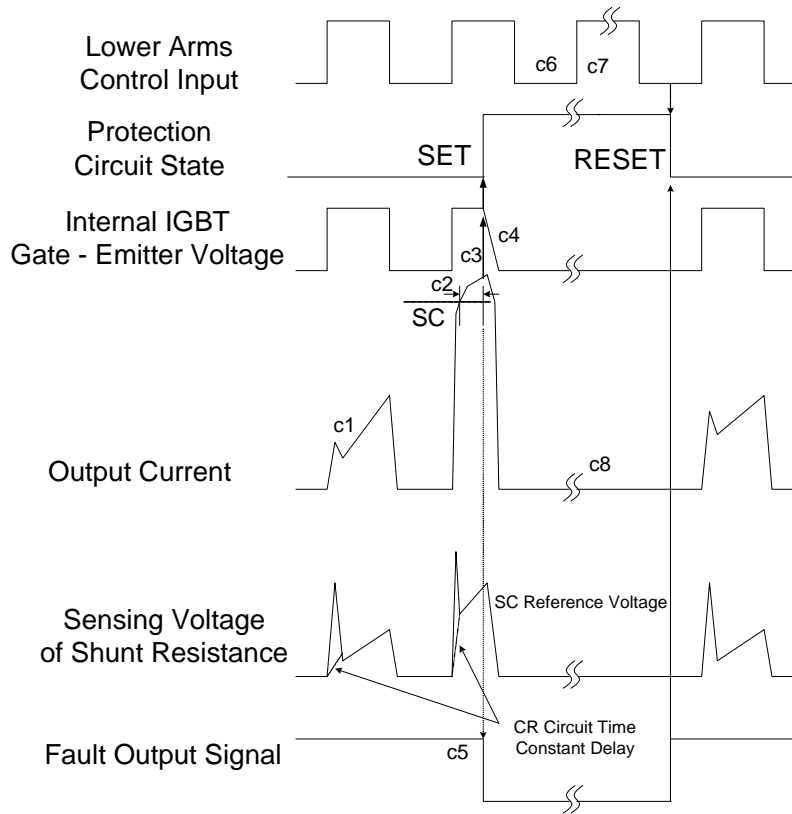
Lower Arms Control Input

c6 c7

Protection Circuit State

SET

RESET

Internal IGBT Gate - Emitter Voltage

c4

c3

c2

SC

c1

Output Current

c8

Sensing Voltage of Shunt Resistance

SC Reference Voltage

CR Circuit Time Constant Delay

Fault Output Signal

c5